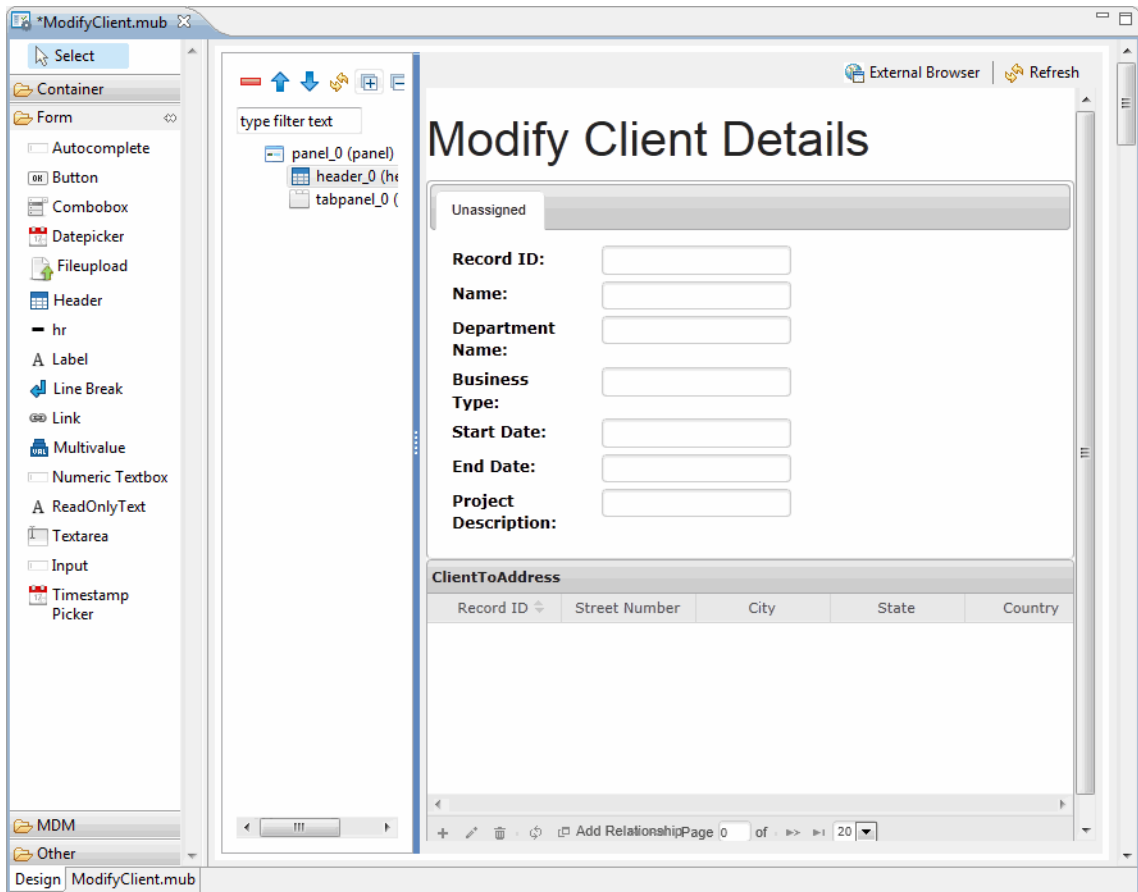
*ModifyClient.mub

Select
Container
Form
Autocomplete
Button
Combobox
Datepicker
Fileupload
Header
hr
Label
Line Break
Link
Multivalue
Numeric Textbox
ReadOnlyText
Textarea
Input
Timestamp Picker
MDM
Other

type filter text
panel_0 (panel)
header_0 (he
tabpanel_0 (

External Browser
Refresh

Modify Client Details

Unassigned

Record ID:
Name:
Department Name:
Business Type:
Start Date:
End Date:
Project Description:

ClientToAddress

| Record ID | Street Number | City | State | Country |
|---|---|---|---|---|

Add Relationship Page 0 of 20

Design ModifyClient.mub